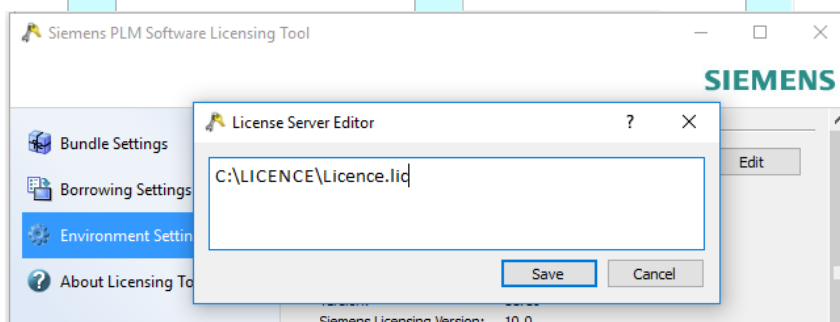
Siemens PLM Software Licensing Tool

SIEMENS

Bundle Settings

Borrowing Settings

Environment Settin

About Licensing To

Edit

License Server Editor

?

C:\LICENCE\Licence.lic

Save

Cancel

Siemens Licensing Version: 10.0